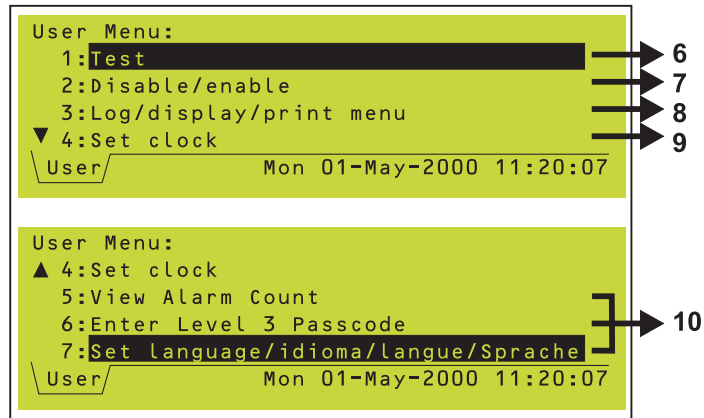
User Menu:
1:Test
2:Disable/enable
3:Log/display/print menu
▼ 4:Set clock
User
Mon 01-May-2000 11:20:07

6
7
8
9

User Menu:
▲ 4:Set clock
5:View Alarm Count
6:Enter Level 3 Passcode
7:Set language/idioma/langue/Sprache
User
Mon 01-May-2000 11:20:07

10